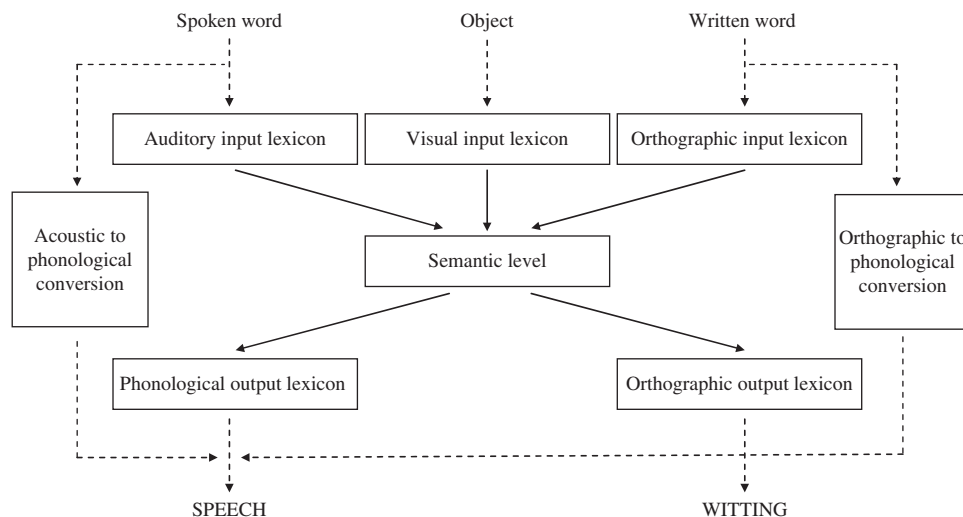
Spoken word

Object

Written word

Auditory input lexicon

Visual input lexicon

Orthographic input lexicon

Acoustic to phonological conversion

Semantic level

Orthographic to phonological conversion

Phonological output lexicon

Orthographic output lexicon

SPEECH

WITTING